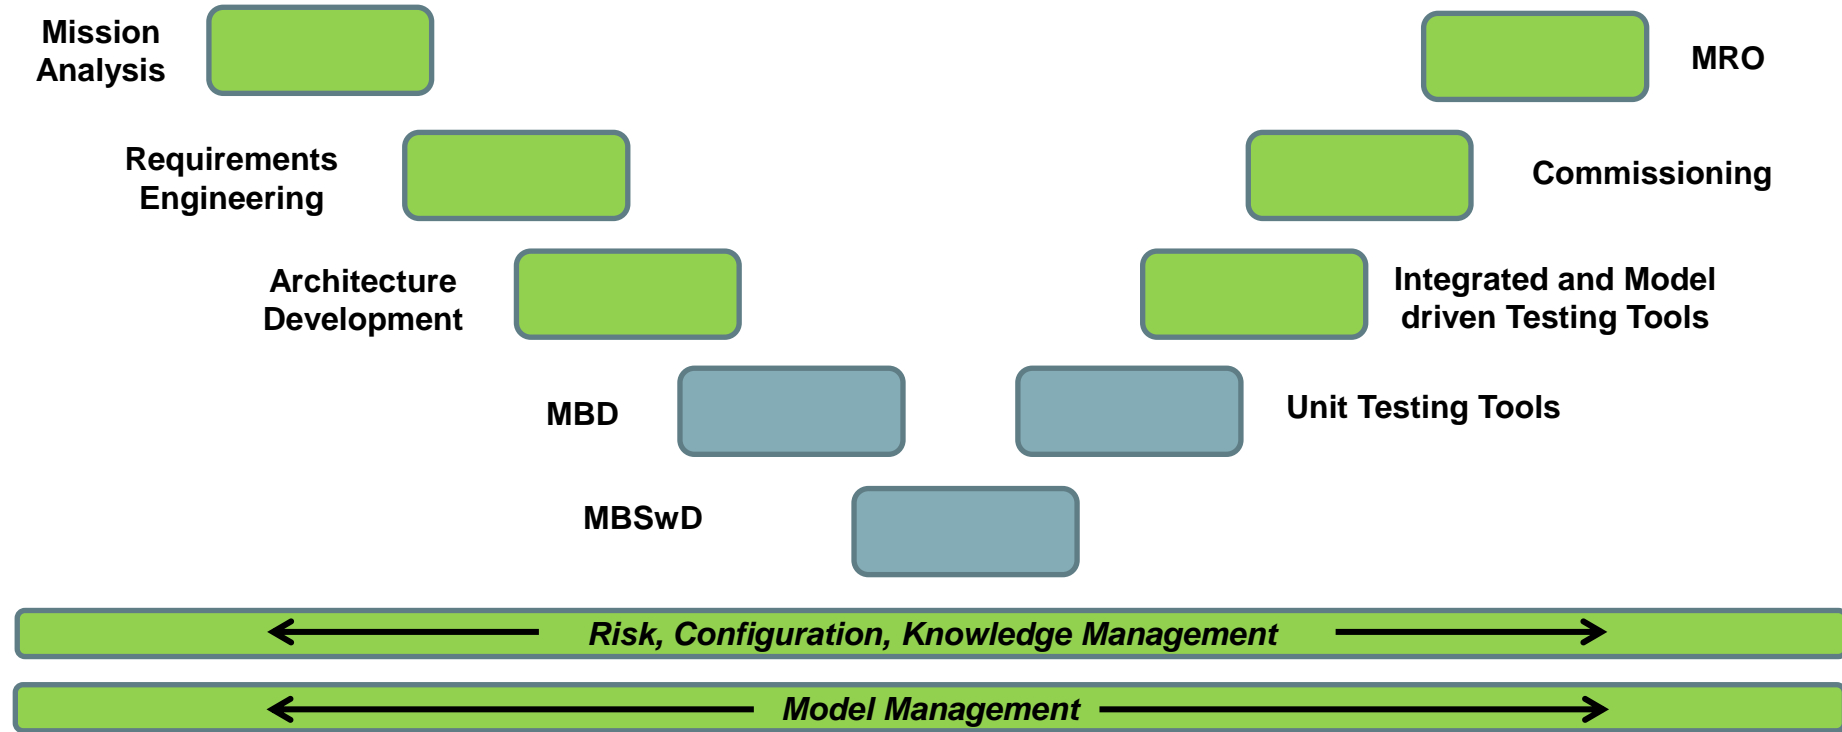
Mission Analysis

MRO

Requirements Engineering

Commissioning

Architecture Development

Integrated and Model driven Testing Tools

MBD

Unit Testing Tools

MBSwD

Risk, Configuration, Knowledge Management

Model Management